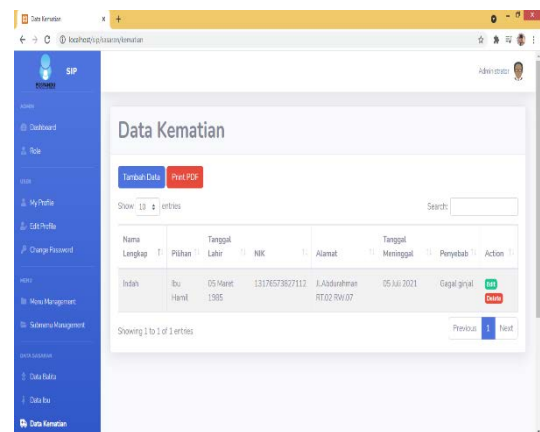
Data Kematian
localhost/sip/kasaon/kematian

SIP

Admin
Dashboard
Role

USER
My Profile
Edit Profile
Change Password

MENU
Menu Management
Submenu Management

DATA SASARAN
Data Balita
Data Ibu
Data Kematian

Admin sistem

Data Kematian

Tambah Data
Print PDF

Show 10 entries
Search:

| Nama Lengkap | Pilihan | Tanggal Lahir | NIK | Alamat | Tanggal Meninggal | Penyebab | Action |
|---|---|---|---|---|---|---|---|
| Indah | Ibu Hamil | 05 Maret 1985 | 13176573827112 | Jl.Abdurahman RT.02 RW.07 | 05 Juli 2021 | Gagal ginjal | Edit Delete |

Showing 1 to 1 of 1 entries
Previous 1 Next